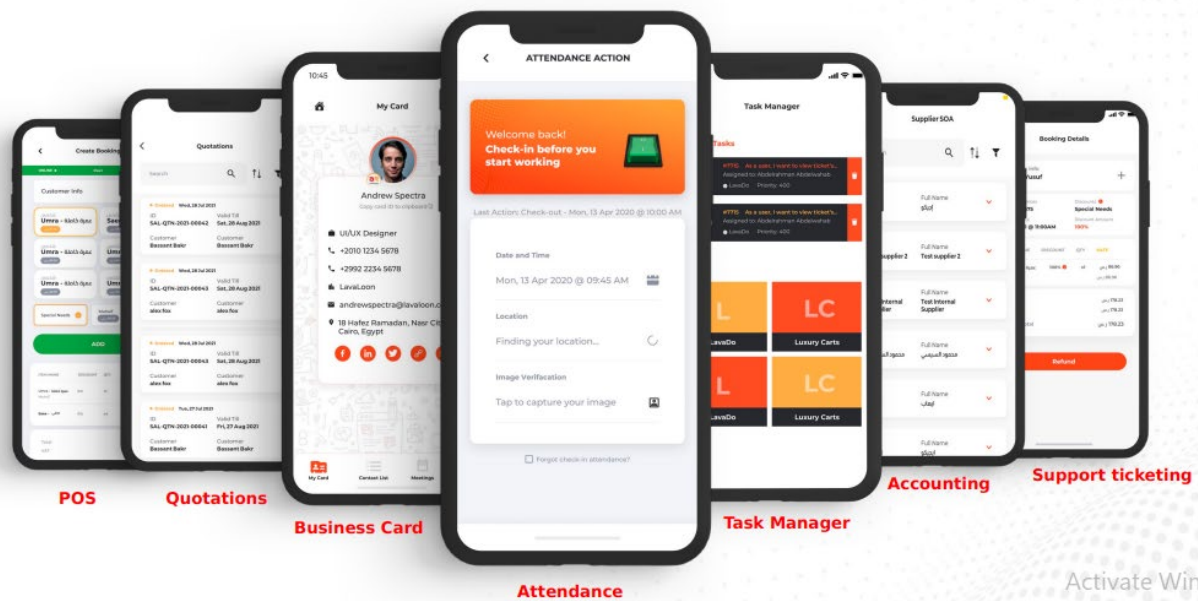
Create Booking

Customer Info

Umra - 8 days

Umra - 8 days

Umra - 8 days

Special Needs

ADD

POS

Quotations

Search

Wed, 28 Jul 2021

ID SAL-QTN-2021-00042

Valid Till Sat, 28 Aug 2021

Customer Bassant Bakr

Customer Bassant Bakr

ID SAL-QTN-2021-00043

Valid Till Sat, 28 Aug 2021

Customer alex fox

Customer alex fox

Wed, 28 Jul 2021

ID SAL-QTN-2021-00043

Valid Till Sat, 28 Aug 2021

Customer alex fox

Customer alex fox

Tue, 27 Jul 2021

ID SAL-QTN-2021-00041

Valid Till Fri, 27 Aug 2021

Customer Bassant Bakr

Customer Bassant Bakr

Quotations

10:45

My Card

Andrew Spectra

Copy card id to clipboard

UI/UX Designer

+2010 1234 5678

+2992 2234 5678

LavaLoon

andrewspectra@lavaloon.com

18 Hafez Ramadan, Nasr City, Cairo, Egypt

My Card

Contact List

Meetings

Business Card

ATTENDANCE ACTION

Welcome back!

Check-in before you start working

Last Action: Check-out - Mon, 13 Apr 2020 @ 10:00 AM

Date and Time

Mon, 13 Apr 2020 @ 09:45 AM

Location

Finding your location...

Image Verifacation

Tap to capture your image

Forgot check-in attendance?

Attendance

Task Manager

Tasks

Assigned to: Abdelrahman Abdelwahab

LavaDo

Priority: 400

Assigned to: Abdelrahman Abdelwahab

LavaDo

Priority: 400

L

LavaDo

LC

Luxury Carts

L

LavaDo

LC

Luxury Carts

Task Manager

Supplier SOA

Full Name

Full Name

Test supplier 2

Full Name

Test Internal Supplier

Full Name

Full Name

Full Name

Accounting

Booking Details

Special Needs

Refund

Support ticketing

Activate Win